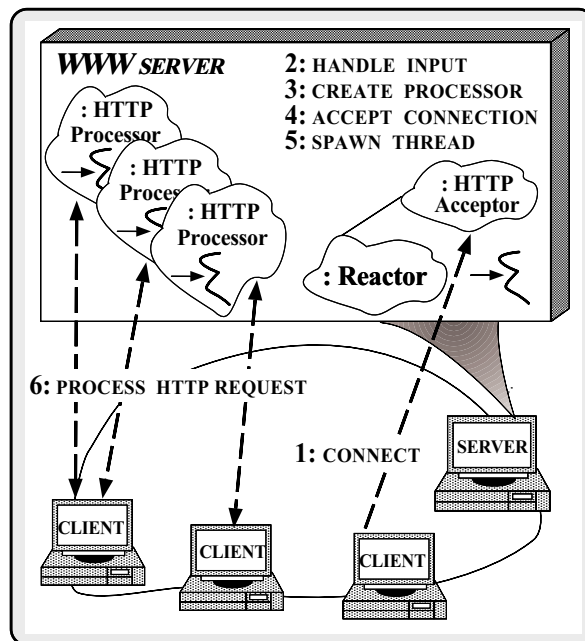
WWW SERVER

2: HANDLE INPUT
3: CREATE PROCESSOR
4: ACCEPT CONNECTION
5: SPAWN THREAD

: HTTP Processor

: HTTP Proces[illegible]

: HTTP Processor

: HTTP Acceptor

: Reactor

6: PROCESS HTTP REQUEST

1: CONNECT

SERVER

CLIENT

CLIENT

CLIENT